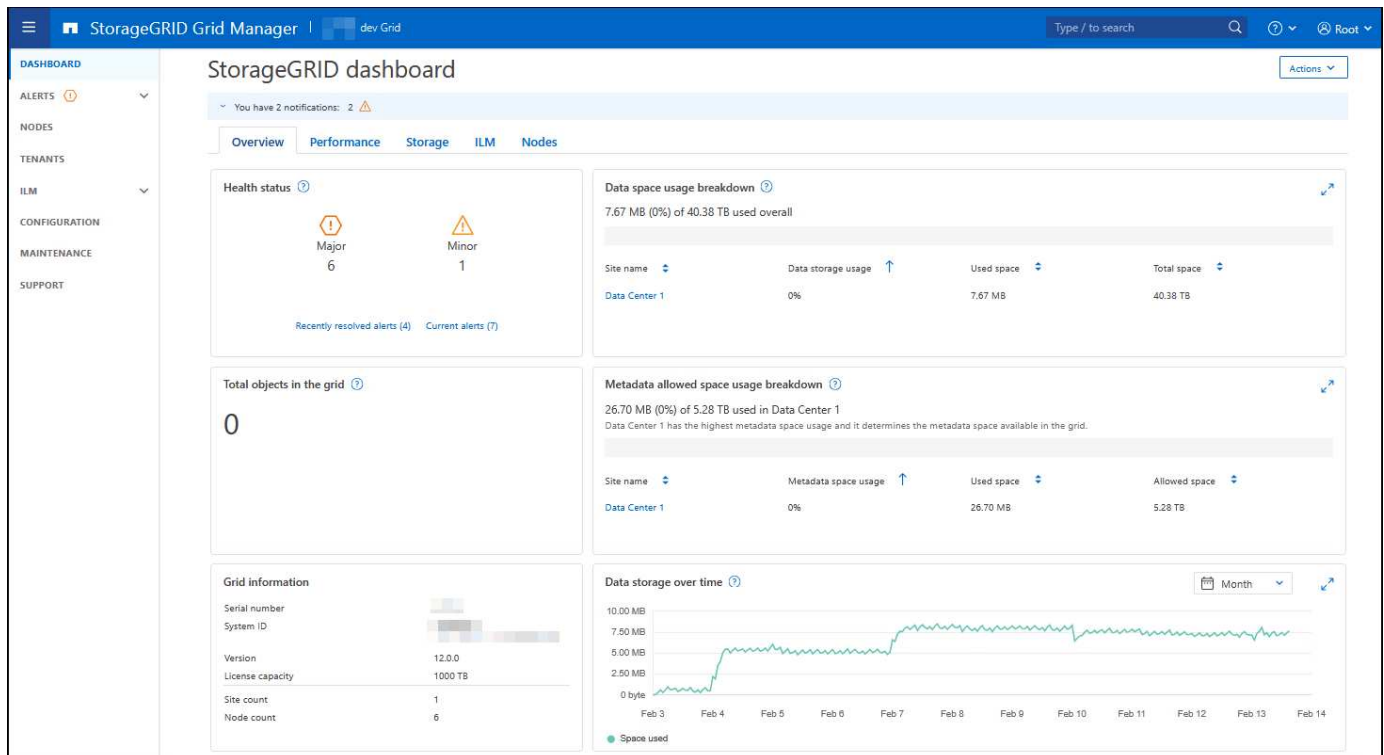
StorageGRID Grid Manager | dev Grid

Type / to search

Root

DASHBOARD
ALERTS
NODES
TENANTS
ILM
CONFIGURATION
MAINTENANCE
SUPPORT

StorageGRID dashboard

Actions

You have 2 notifications: 2

Overview Performance Storage ILM Nodes

Health status

Major
6

Minor
1

Recently resolved alerts (4) Current alerts (7)

Data space usage breakdown

7.67 MB (0%) of 40.38 TB used overall

| Site name | Data storage usage | Used space | Total space |
|---|---|---|---|
| Data Center 1 | 0% | 7.67 MB | 40.38 TB |

Total objects in the grid

0

Metadata allowed space usage breakdown

26.70 MB (0%) of 5.28 TB used in Data Center 1

Data Center 1 has the highest metadata space usage and it determines the metadata space available in the grid.

| Site name | Metadata space usage | Used space | Allowed space |
|---|---|---|---|
| Data Center 1 | 0% | 26.70 MB | 5.28 TB |

Grid information

Serial number
System ID

Version 12.0.0
License capacity 1000 TB

Site count 1
Node count 6

Data storage over time

Month

10.00 MB
7.50 MB
5.00 MB
2.50 MB
0 byte

Feb 3 Feb 4 Feb 5 Feb 6 Feb 7 Feb 8 Feb 9 Feb 10 Feb 11 Feb 12 Feb 13 Feb 14

Space used